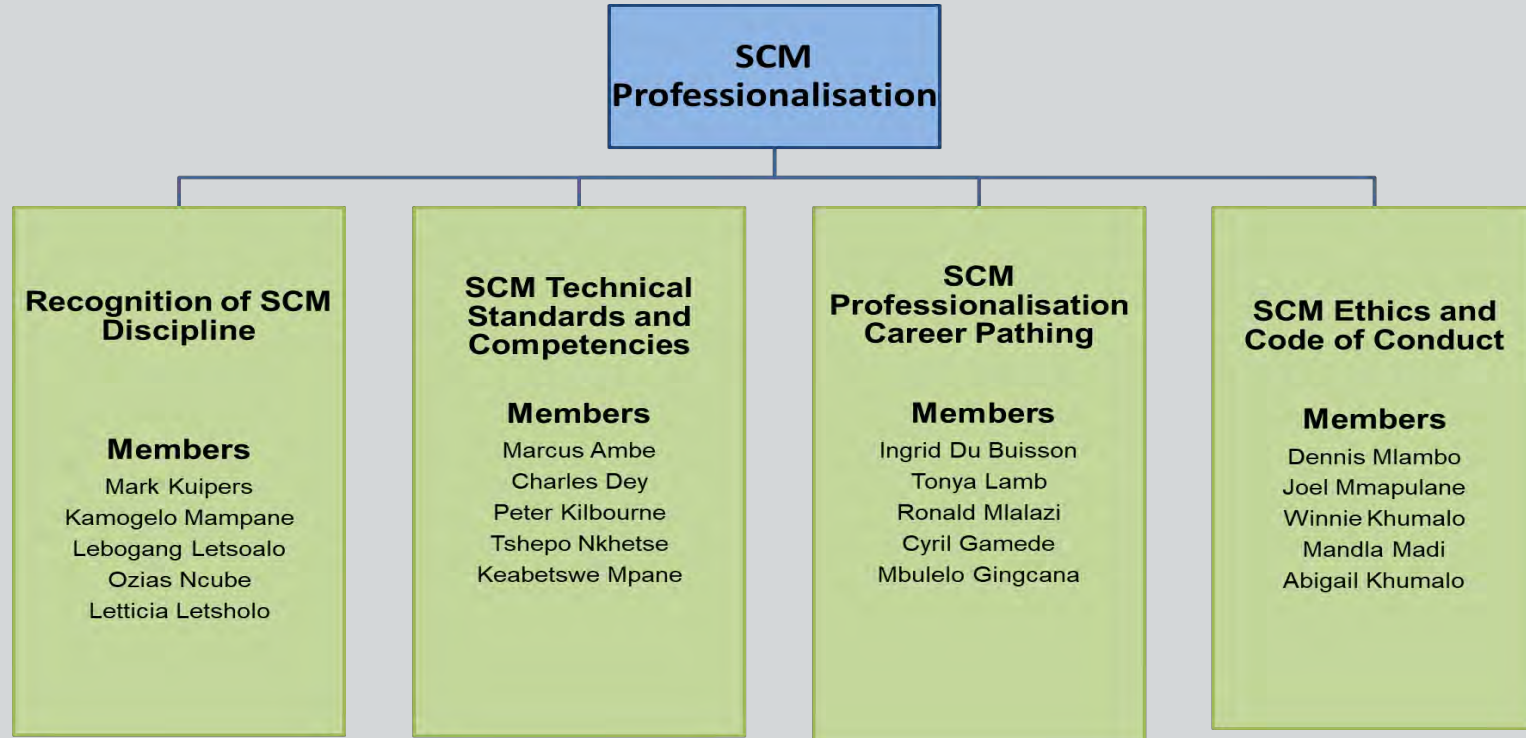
SCM Professionalisation

Recognition of SCM Discipline

Members
Mark Kuipers
Kamogelo Mampane
Lebogang Letsoalo
Ozias Ncube
Letticia Letsholo

SCM Technical Standards and Competencies

Members
Marcus Ambe
Charles Dey
Peter Kilbourne
Tshepo Nkhetse
Keabetswe Mpane

SCM Professionalisation Career Pathing

Members
Ingrid Du Buisson
Tonya Lamb
Ronald Mlalazi
Cyril Gamede
Mbulelo Gingcana

SCM Ethics and Code of Conduct

Members
Dennis Mlambo
Joel Mmapulane
Winnie Khumalo
Mandla Madi
Abigail Khumalo